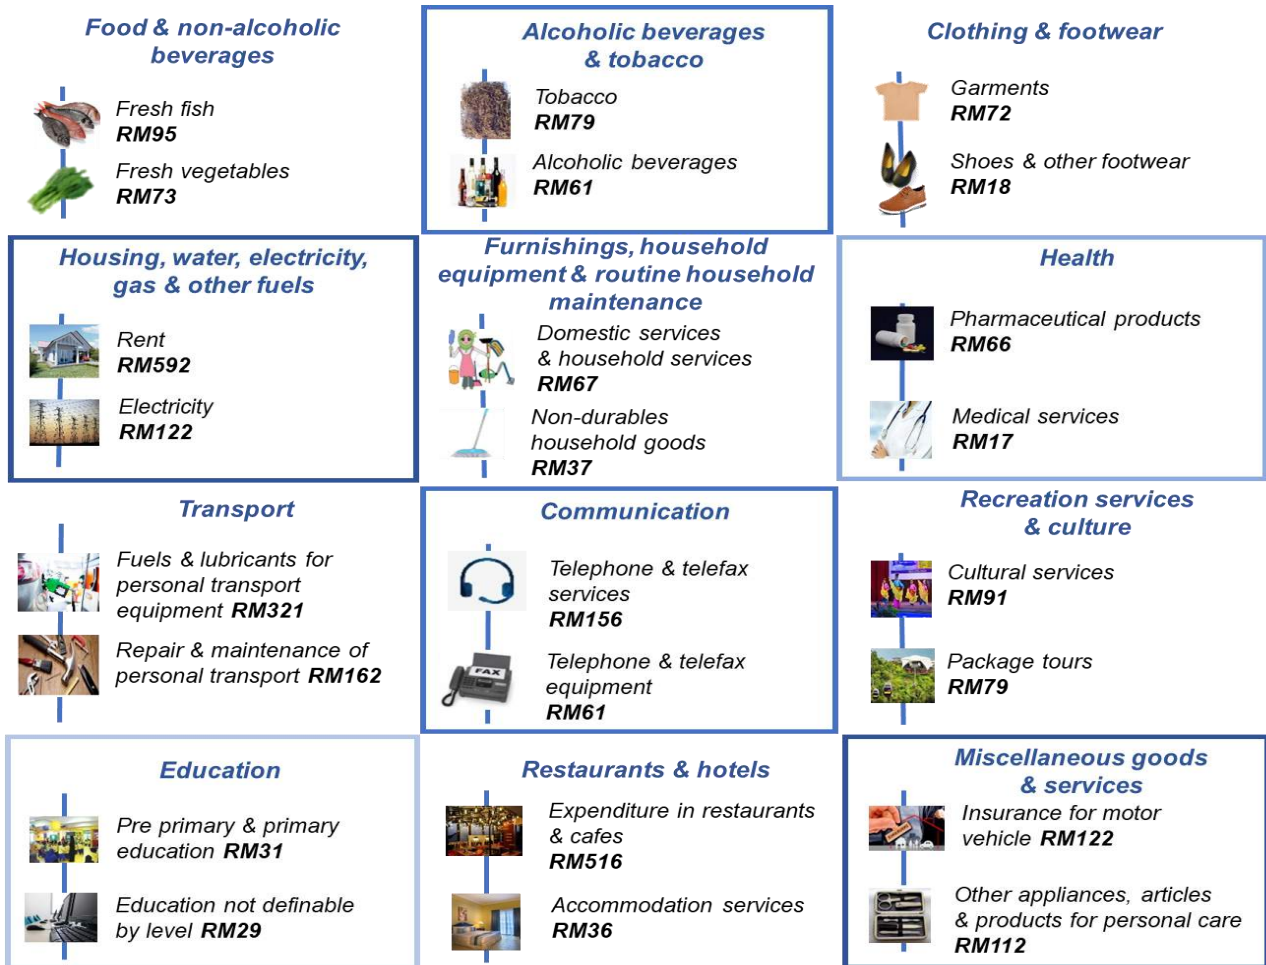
Food & non-alcoholic beverages

Fresh fish
RM95

Fresh vegetables
RM73

Alcoholic beverages & tobacco

Tobacco
RM79

Alcoholic beverages
RM61

Clothing & footwear

Garments
RM72

Shoes & other footwear
RM18

Housing, water, electricity, gas & other fuels

Rent
RM592

Electricity
RM122

Furnishings, household equipment & routine household maintenance

Domestic services & household services
RM67

Non-durables household goods
RM37

Health

Pharmaceutical products
RM66

Medical services
RM17

Transport

Fuels & lubricants for personal transport equipment RM321

Repair & maintenance of personal transport RM162

Communication

Telephone & telefax services
RM156

Telephone & telefax equipment
RM61

Recreation services & culture

Cultural services
RM91

Package tours
RM79

Education

Pre primary & primary education RM31

Education not definable by level RM29

Restaurants & hotels

Expenditure in restaurants & cafes
RM516

Accommodation services
RM36

Miscellaneous goods & services

Insurance for motor vehicle RM122

Other appliances, articles & products for personal care
RM112